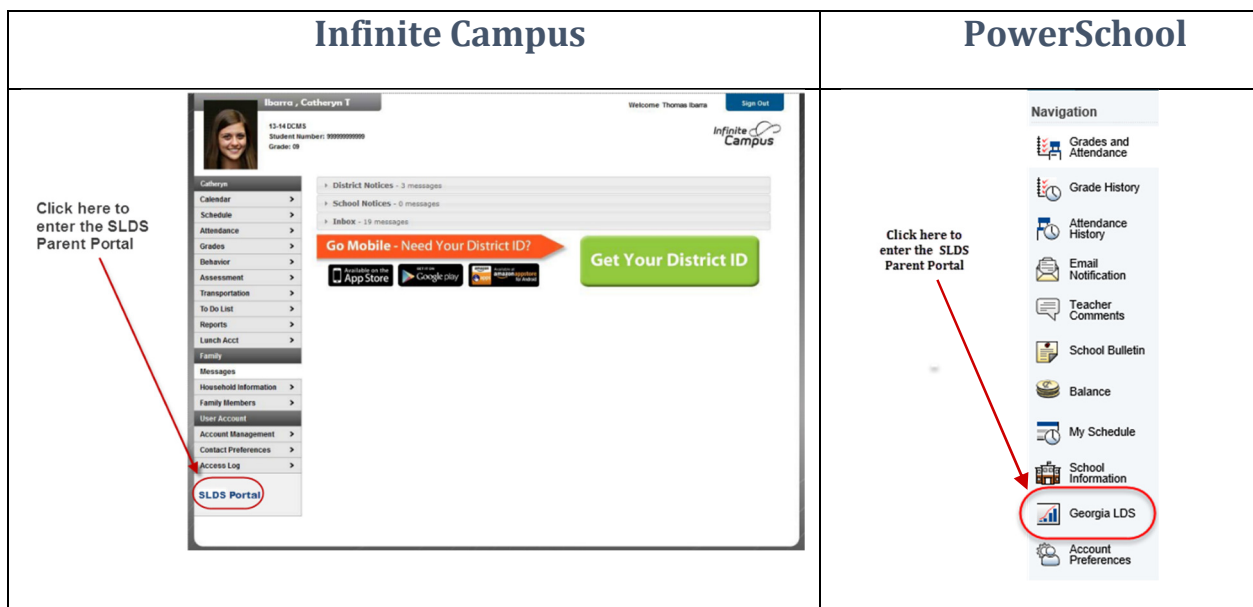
| Infinite Campus | PowerSchool |
|---|---|
| Ibarra , Catheryn T<br>13-14 DCMS<br>Student Number: 999999999999<br>Grade: 09<br>Welcome Thomas Ibarra<br>Sign Out<br>Infinite Campus<br>Catheryn<br>Calendar<br>Schedule<br>Attendance<br>Grades<br>Behavior<br>Assessment<br>Transportation<br>To Do List<br>Reports<br>Lunch Acct<br>Family<br>Messages<br>Household Information<br>Family Members<br>User Account<br>Account Management<br>Contact Preferences<br>Access Log<br>SLDS Portal<br>District Notices - 3 messages<br>School Notices - 0 messages<br>Inbox - 19 messages<br>Go Mobile - Need Your District ID?<br>Available on the App Store<br>Get it on Google play<br>Available at amazon appstore for Android<br>Get Your District ID<br>Click here to enter the SLDS Parent Portal | Navigation<br>Grades and Attendance<br>Grade History<br>Attendance History<br>Email Notification<br>Teacher Comments<br>School Bulletin<br>Balance<br>My Schedule<br>School Information<br>Georgia LDS<br>Account Preferences<br>Click here to enter the SLDS Parent Portal |